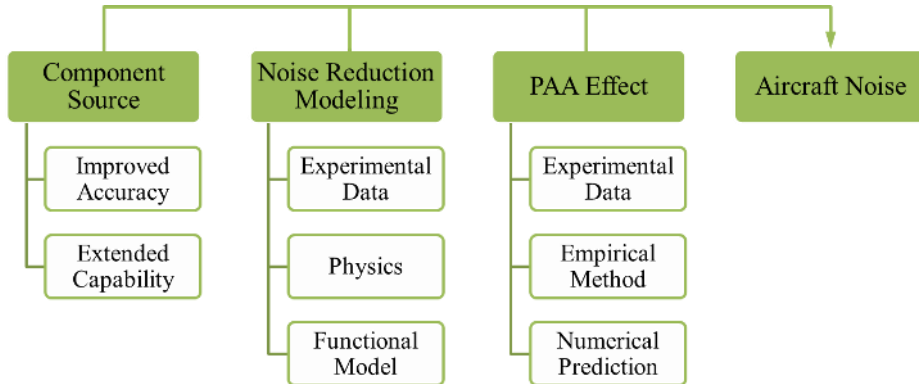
Component Source

Improved Accuracy

Extended Capability

Noise Reduction Modeling

Experimental Data

Physics

Functional Model

PAA Effect

Experimental Data

Empirical Method

Numerical Prediction

Aircraft Noise